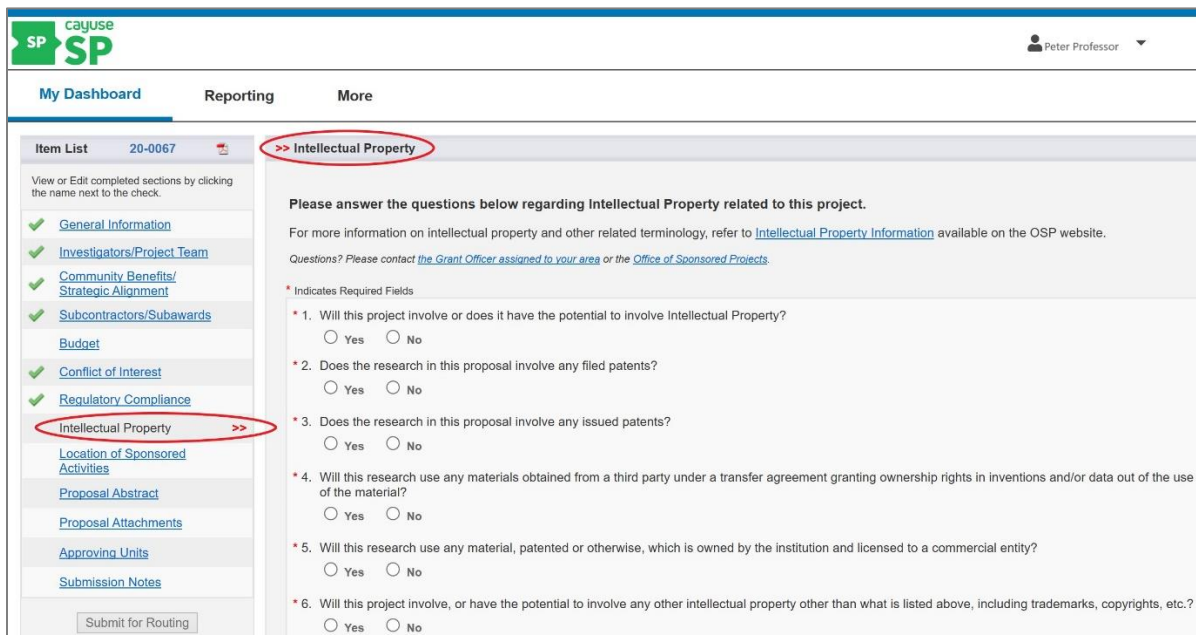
SP cayuse SP

Peter Professor

My Dashboard Reporting More

Item List 20-0067

View or Edit completed sections by clicking the name next to the check.

General Information
Investigators/Project Team
Community Benefits/ Strategic Alignment
Subcontractors/Subawards
Budget
Conflict of Interest
Regulatory Compliance
Intellectual Property >>
Location of Sponsored Activities
Proposal Abstract
Proposal Attachments
Approving Units
Submission Notes

Submit for Routing

>> Intellectual Property

Please answer the questions below regarding Intellectual Property related to this project.

For more information on intellectual property and other related terminology, refer to Intellectual Property Information available on the OSP website.

Questions? Please contact the Grant Officer assigned to your area or the Office of Sponsored Projects.

* Indicates Required Fields

* 1. Will this project involve or does it have the potential to involve Intellectual Property?
Yes No

* 2. Does the research in this proposal involve any filed patents?
Yes No

* 3. Does the research in this proposal involve any issued patents?
Yes No

* 4. Will this research use any materials obtained from a third party under a transfer agreement granting ownership rights in inventions and/or data out of the use of the material?
Yes No

* 5. Will this research use any material, patented or otherwise, which is owned by the institution and licensed to a commercial entity?
Yes No

* 6. Will this project involve, or have the potential to involve any other intellectual property other than what is listed above, including trademarks, copyrights, etc.?
Yes No